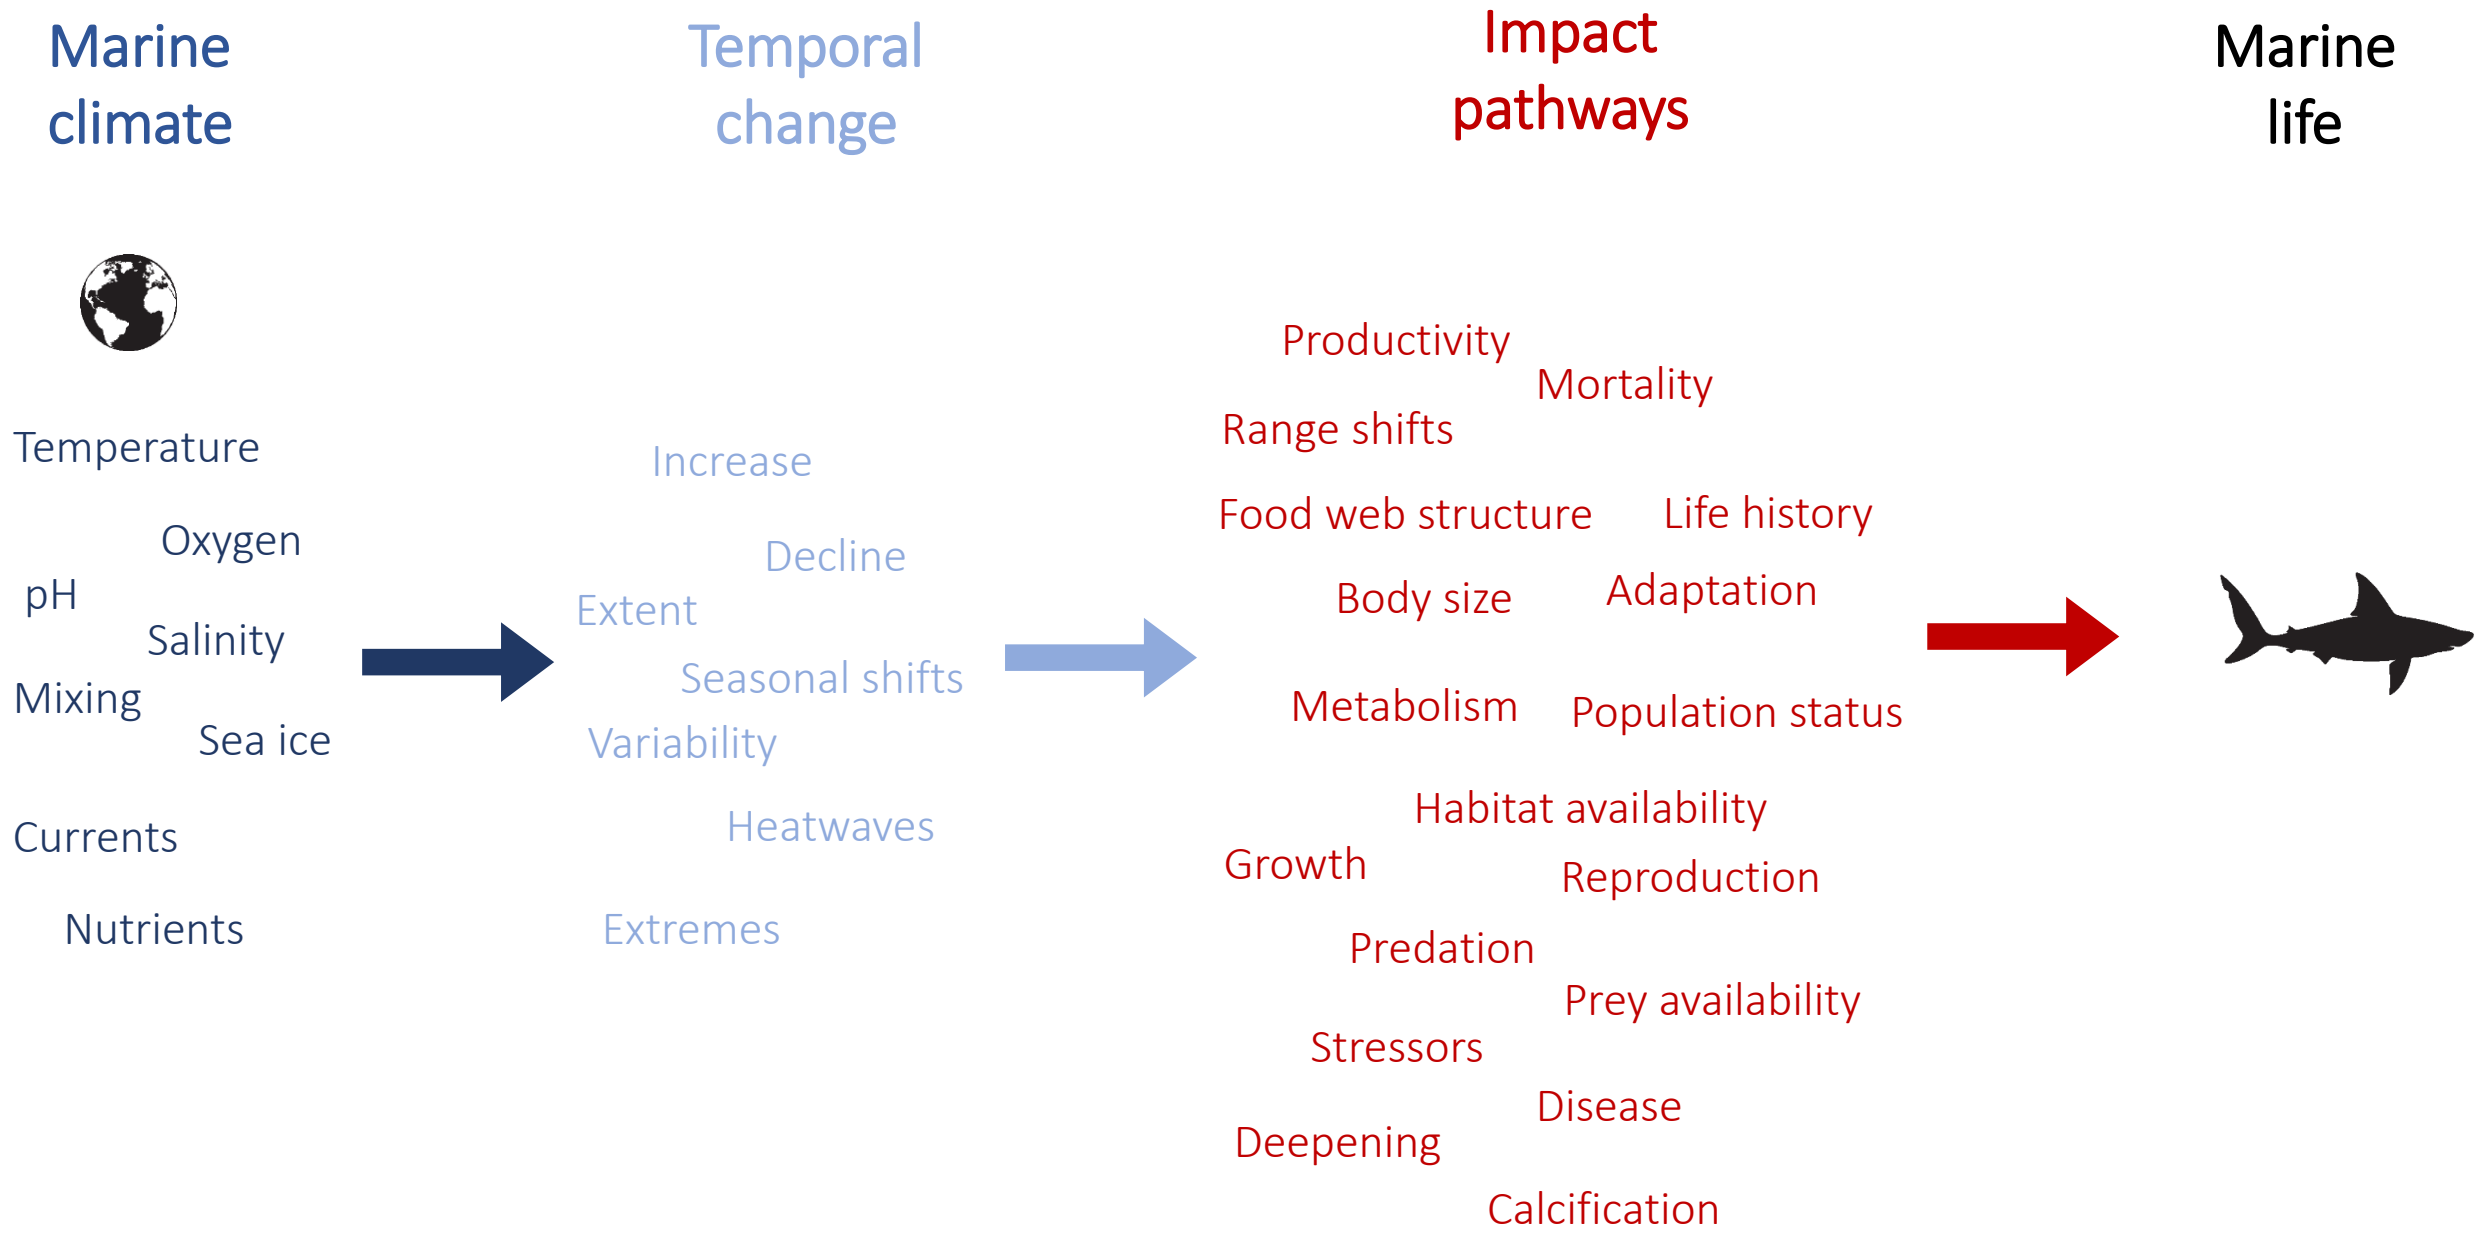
Marine climate

Temporal change

Impact pathways

Marine life

Temperature

Oxygen

pH

Salinity

Mixing

Sea ice

Currents

Nutrients

Increase

Decline

Extent

Seasonal shifts

Variability

Heatwaves

Extremes

Productivity

Mortality

Range shifts

Food web structure

Life history

Body size

Adaptation

Metabolism

Population status

Habitat availability

Growth

Reproduction

Predation

Prey availability

Stressors

Disease

Deepening

Calcification